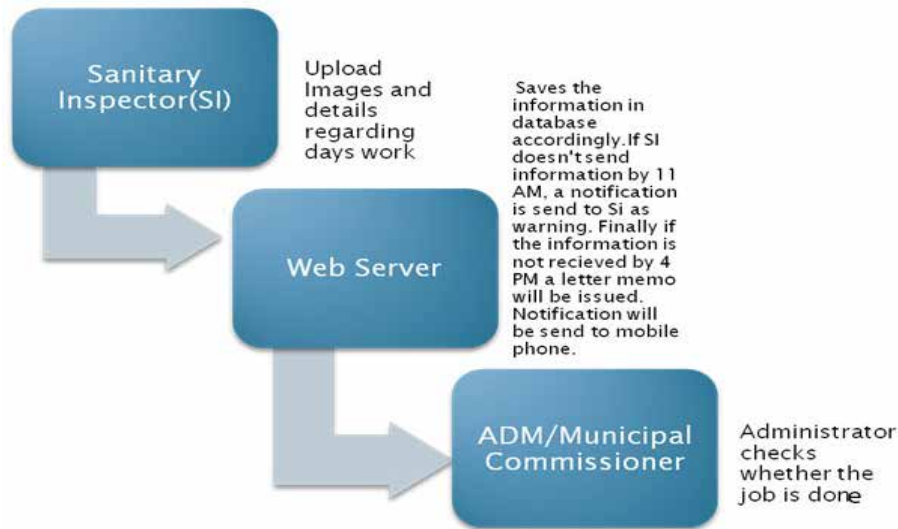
Sanitary Inspector(SI)

Upload Images and details regarding days work

Saves the information in database accordingly.If SI doesn't send information by 11 AM, a notification is send to Si as warning. Finally if the information is not recieved by 4 PM a letter memo will be issued. Notification will be send to mobile phone.

Web Server

ADM/Municipal Commissioner

Administrator checks whether the job is done